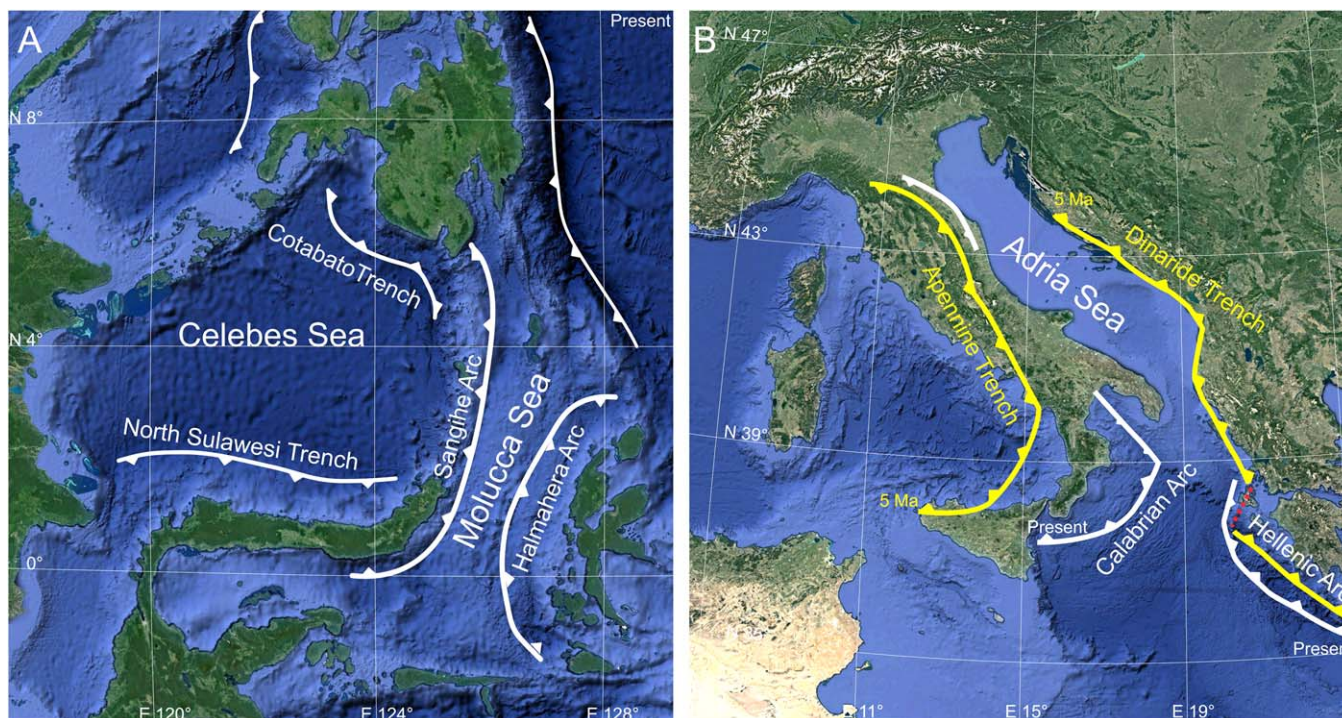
A

Present

N 8°

Cotabato Trench

N 4°

Celebes Sea

Sangihe Arc

Molucca Sea

Halmahera Arc

North Sulawesi Trench

0°

E 120°

E 124°

E 128°

B

N 47°

5 Ma

N 43°

Dinaride Trench

Adria Sea

Apennine Trench

N 39°

5 Ma

Present

Calabrian Arc

Hellenic Ar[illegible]

Presen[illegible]

E 11°

E 15°

E 19°